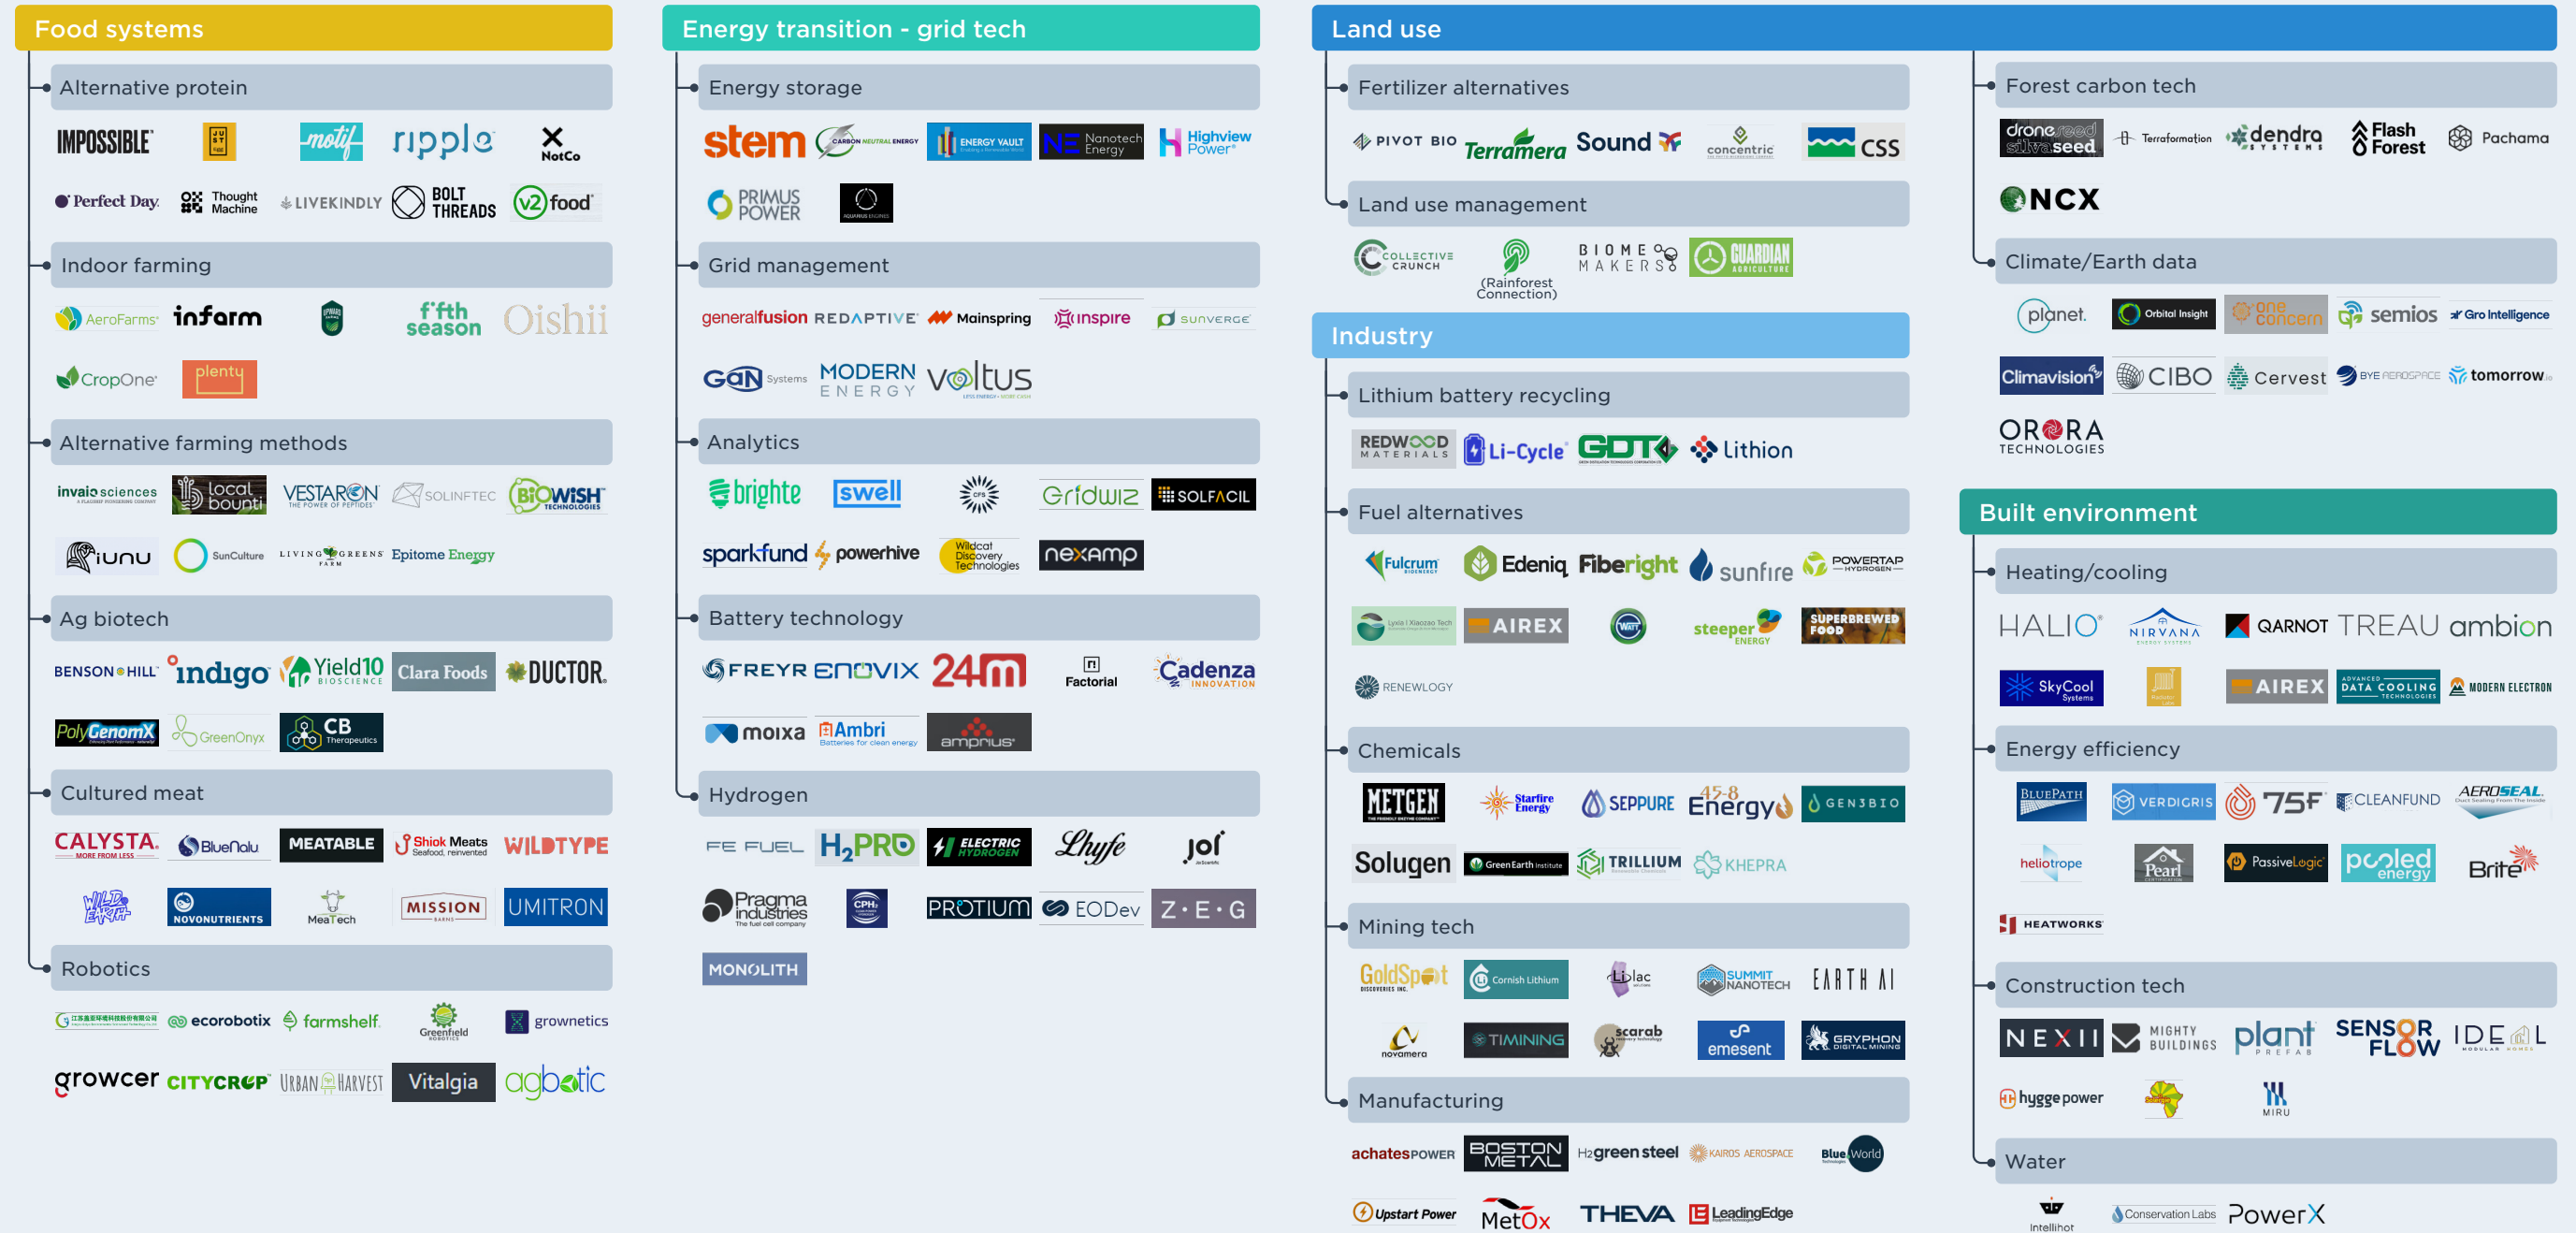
Food systems

Alternative protein

IMPOSSIBLE motif ripple NotCo
Perfect Day Thought Machine LIVEKINDLY BOLT THREADS v2food

Indoor farming

AeroFarms infarm f'fth season Oishii
CropOne plenty

Alternative farming methods

invaio sciences local bounti VESTARON SOLINFTEC BIOWISH TECHNOLOGIES
iUNU SunCulture LIVING GREENS FARM Epitome Energy

Ag biotech

BENSON HILL indigo Yield10 BIOSCIENCE Clara Foods DUCTOR
PolyGenomX GreenOnyx CB Therapeutics

Cultured meat

CALYSTA BlueNalu MEATABLE Shiok Meats WILDTYPE
WILD EARTH NOVONUTRIENTS MeaTech MISSION UMITRON

Robotics

ecorobotix farmshelf Greenfield grownetics
growcer CITYCROP URBAN HARVEST Vitalgia agbotic

Energy transition - grid tech

Energy storage

stem CARBON NEUTRAL ENERGY ENERGY VAULT Nanotech Energy Highview Power
PRIMUS POWER

Grid management

generalfusion REDAPTIVE Mainspring inspire SUNVERGE
GaN Systems MODERN ENERGY voltus

Analytics

brighte swell Gridwiz SOLFACIL
sparkfund powerhive Wildcat Discovery Technologies nexamp

Battery technology

FREYR ENOVIX 24m Factorial Cadenza INNOVATION
moixa Ambri amprius

Hydrogen

FE FUEL H2PRO ELECTRIC HYDROGEN Hyfe jolt
Pragma industries CPH2 PROTIUM EODev Z·E·G
MONOLITH

Land use

Fertilizer alternatives

PIVOT BIO Terramera Sound concentric CSS

Land use management

COLLECTIVE CRUNCH (Rainforest Connection) BIOME MAKERS GUARDIAN AGRICULTURE

Industry

Lithium battery recycling

REDWOOD MATERIALS Li-Cycle GDT Lithion

Fuel alternatives

Fulcrum Edeniq Fiberight sunfire POWERTAP HYDROGEN
AIREX steeper ENERGY SUPERBREWED FOOD
RENEWLOGY

Chemicals

METGEN Starfire Energy SEPPURE 45-8 Energy GEN3BIO
Solugen GreenEarth Institute TRILLIUM KHEPRA

Mining tech

GoldSpot Cornish Lithium Lilac SUMMIT NANOTECH EARTH AI
novamera TIMINING scarab emesent GRYPHON DIGITAL MINING

Manufacturing

achates POWER BOSTON METAL H2green steel KAIROS AEROSPACE Blue World
Upstart Power MetOx THEVA LeadingEdge

Forest carbon tech

drone seed silva seed Terraformation dendra SYSTEMS Flash Forest Pachama
NCX

Climate/Earth data

planet. Orbital Insight one concern semios Gro Intelligence
Climavision CIBO Cervest BYE AEROSPACE tomorrow
ORORA TECHNOLOGIES

Built environment

Heating/cooling

HALIO NIRVANA QARNOT TREAU ambion
SkyCool Systems AIREX DATA COOLING MODERN ELECTRON

Energy efficiency

BLUEPATH VERDIGRIS 75F CLEANFUND AEROSEAL
heliotrope Pearl PassiveLogic pooled energy Brite
HEATWORKS

Construction tech

NEXII MIGHTY BUILDINGS plant PREFAB SENSOR FLOW IDEAL
hygge power MIRU

Water

Intellihot Conservation Labs PowerX